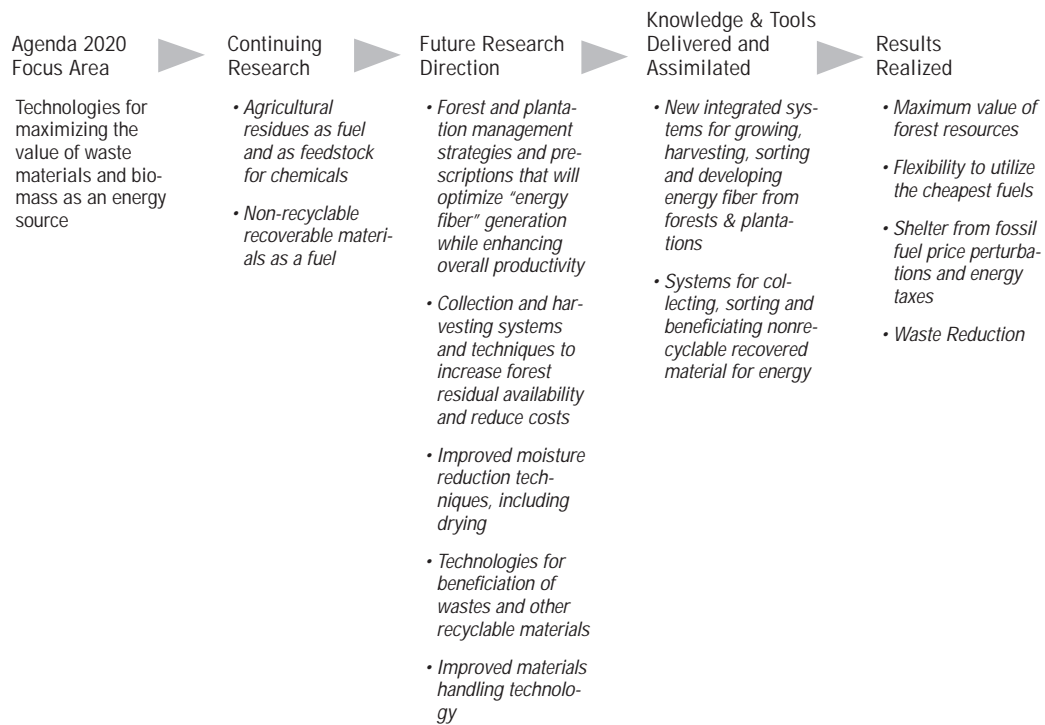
Agenda 2020 Focus Area

Technologies for maximizing the value of waste materials and biomass as an energy source

Continuing Research

• Agricultural residues as fuel and as feedstock for chemicals

• Non-recyclable recoverable materials as a fuel

Future Research Direction

• Forest and plantation management strategies and prescriptions that will optimize "energy fiber" generation while enhancing overall productivity

• Collection and harvesting systems and techniques to increase forest residual availability and reduce costs

• Improved moisture reduction techniques, including drying

• Technologies for beneficiation of wastes and other recyclable materials

• Improved materials handling technology

Knowledge & Tools Delivered and Assimilated

• New integrated systems for growing, harvesting, sorting and developing energy fiber from forests & plantations

• Systems for collecting, sorting and beneficiating nonrecyclable recovered material for energy

Results Realized

• Maximum value of forest resources

• Flexibility to utilize the cheapest fuels

• Shelter from fossil fuel price perturbations and energy taxes

• Waste Reduction